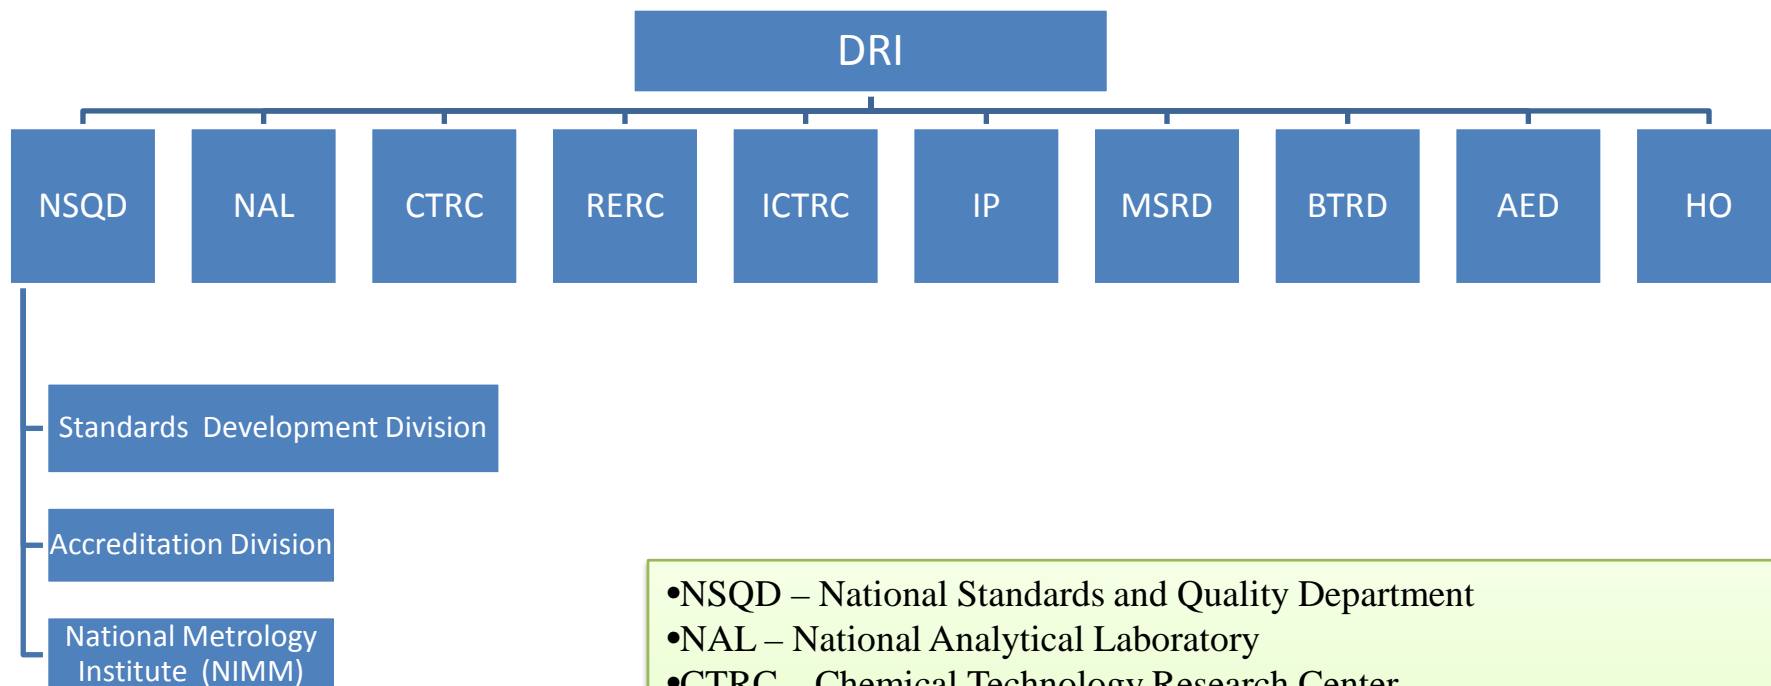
DRI

NSQD

NAL

CTRC

RERC

ICTRC

IP

MSRD

BTRD

AED

HO

Standards Development Division

Accreditation Division

National Metrology Institute (NIMM)

•NSQD – National Standards and Quality Department
•NAL – National Analytical Laboratory
•CTRC – Chemical Technology Research Center